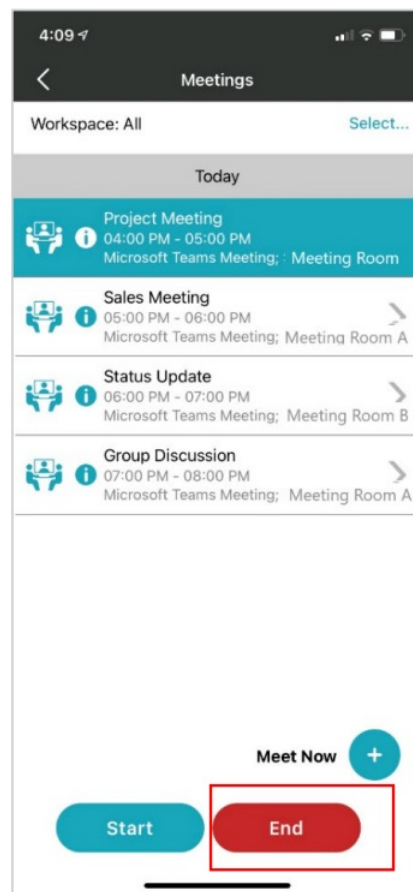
4:09

Meetings

Workspace: All

Select...

Today

Project Meeting
04:00 PM - 05:00 PM
Microsoft Teams Meeting; : Meeting Room

Sales Meeting
05:00 PM - 06:00 PM
Microsoft Teams Meeting; Meeting Room A

Status Update
06:00 PM - 07:00 PM
Microsoft Teams Meeting; Meeting Room B

Group Discussion
07:00 PM - 08:00 PM
Microsoft Teams Meeting; Meeting Room A

Meet Now

+

Start

End